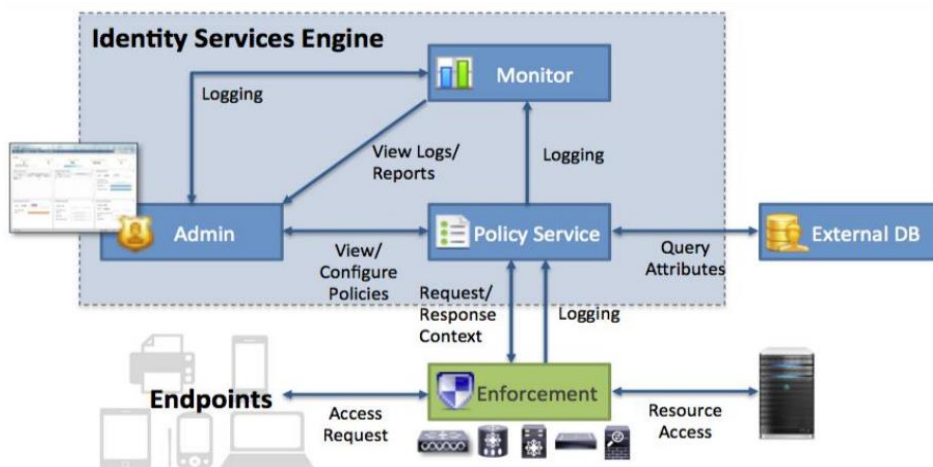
Identity Services Engine

Monitor

Logging

View Logs/ Reports

Logging

Admin

View/ Configure Policies

Policy Service

Query Attributes

External DB

Request/ Response Context

Logging

Endpoints

Access Request

Enforcement

Resource Access